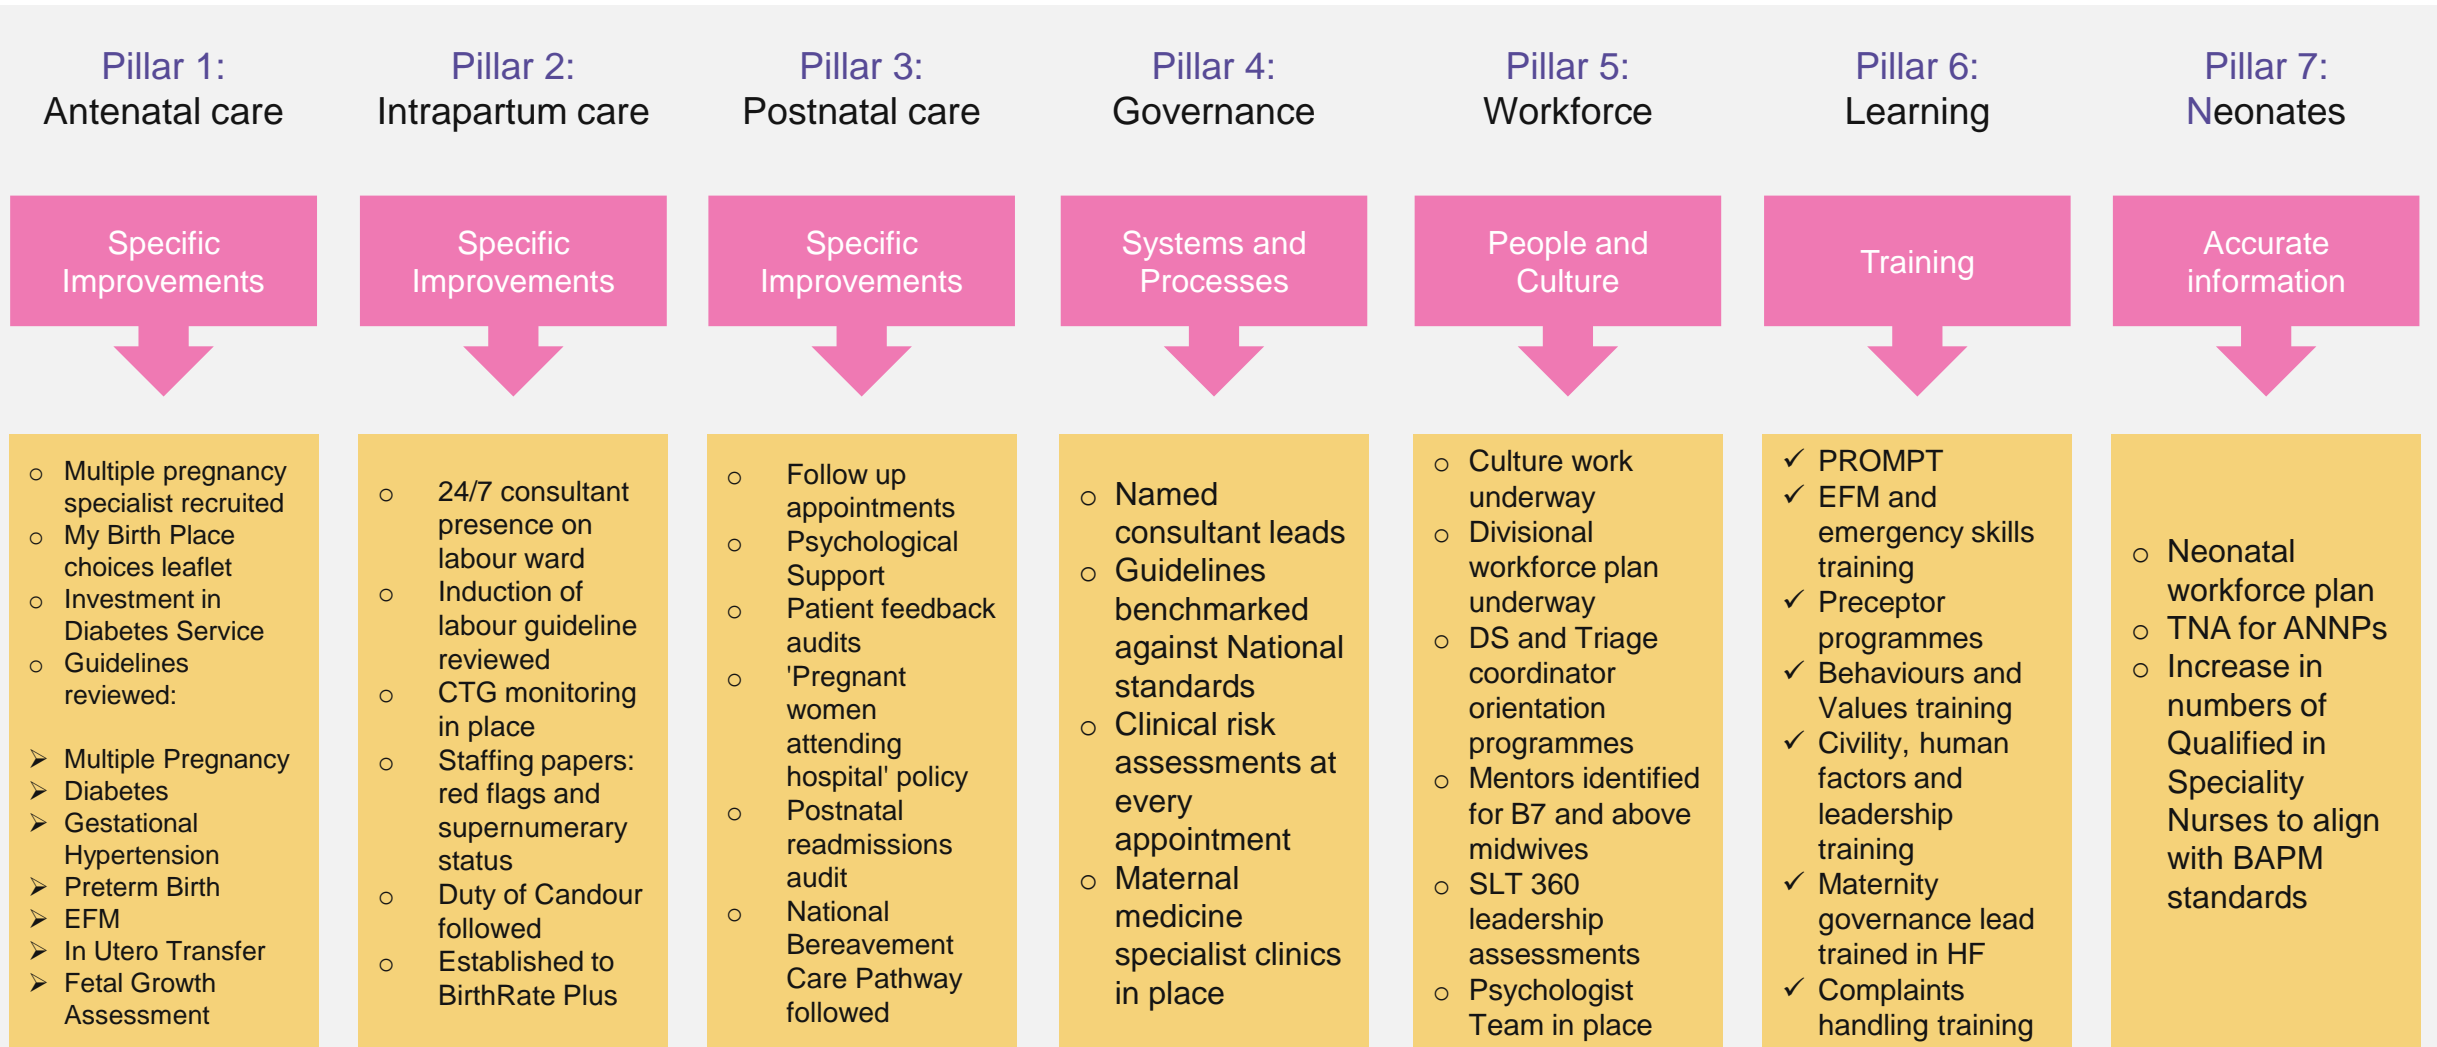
Pillar 1:
Antenatal care

Specific Improvements

- Multiple pregnancy specialist recruited
- My Birth Place choices leaflet
- Investment in Diabetes Service
- Guidelines reviewed:

➢ Multiple Pregnancy
➢ Diabetes
➢ Gestational Hypertension
➢ Preterm Birth
➢ EFM
➢ In Utero Transfer
➢ Fetal Growth Assessment

Pillar 2:
Intrapartum care

Specific Improvements

- 24/7 consultant presence on labour ward
- Induction of labour guideline reviewed
- CTG monitoring in place
- Staffing papers: red flags and supernumerary status
- Duty of Candour followed
- Established to BirthRate Plus

Pillar 3:
Postnatal care

Specific Improvements

- Follow up appointments
- Psychological Support
- Patient feedback audits
- 'Pregnant women attending hospital' policy
- Postnatal readmissions audit
- National Bereavement Care Pathway followed

Pillar 4:
Governance

Systems and Processes

- Named consultant leads
- Guidelines benchmarked against National standards
- Clinical risk assessments at every appointment
- Maternal medicine specialist clinics in place

Pillar 5:
Workforce

People and Culture

- Culture work underway
- Divisional workforce plan underway
- DS and Triage coordinator orientation programmes
- Mentors identified for B7 and above midwives
- SLT 360 leadership assessments
- Psychologist Team in place

Pillar 6:
Learning

Training

✓ PROMPT
✓ EFM and emergency skills training
✓ Preceptor programmes
✓ Behaviours and Values training
✓ Civility, human factors and leadership training
✓ Maternity governance lead trained in HF
✓ Complaints handling training

Pillar 7:
Neonates

Accurate information

- Neonatal workforce plan
- TNA for ANNPs
- Increase in numbers of Qualified in Speciality Nurses to align with BAPM standards